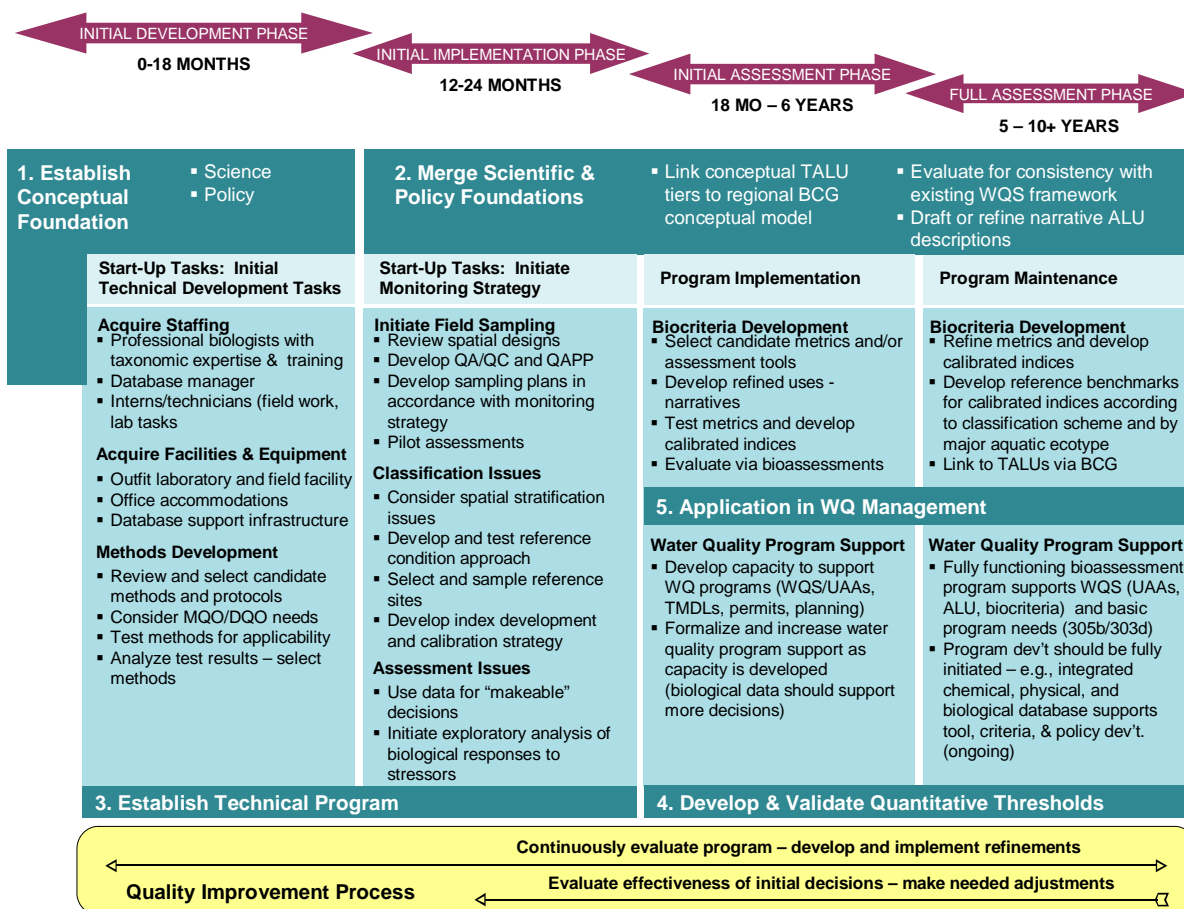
INITIAL DEVELOPMENT PHASE
0-18 MONTHS

INITIAL IMPLEMENTATION PHASE
12-24 MONTHS

INITIAL ASSESSMENT PHASE
18 MO – 6 YEARS

FULL ASSESSMENT PHASE
5 – 10+ YEARS

1. Establish Conceptual Foundation
▪ Science
▪ Policy

2. Merge Scientific & Policy Foundations

▪ Link conceptual TALU tiers to regional BCG conceptual model

▪ Evaluate for consistency with existing WQS framework
▪ Draft or refine narrative ALU descriptions

Start-Up Tasks: Initial Technical Development Tasks

Acquire Staffing
▪ Professional biologists with taxonomic expertise & training
▪ Database manager
▪ Interns/technicians (field work, lab tasks

Acquire Facilities & Equipment
▪ Outfit laboratory and field facility
▪ Office accommodations
▪ Database support infrastructure

Methods Development
▪ Review and select candidate methods and protocols
▪ Consider MQO/DQO needs
▪ Test methods for applicability
▪ Analyze test results – select methods

Start-Up Tasks: Initiate Monitoring Strategy

Initiate Field Sampling
▪ Review spatial designs
▪ Develop QA/QC and QAPP
▪ Develop sampling plans in accordance with monitoring strategy
▪ Pilot assessments

Classification Issues
▪ Consider spatial stratification issues
▪ Develop and test reference condition approach
▪ Select and sample reference sites
▪ Develop index development and calibration strategy

Assessment Issues
▪ Use data for "makeable" decisions
▪ Initiate exploratory analysis of biological responses to stressors

Program Implementation

Biocriteria Development
▪ Select candidate metrics and/or assessment tools
▪ Develop refined uses - narratives
▪ Test metrics and develop calibrated indices
▪ Evaluate via bioassessments

Program Maintenance

Biocriteria Development
▪ Refine metrics and develop calibrated indices
▪ Develop reference benchmarks for calibrated indices according to classification scheme and by major aquatic ecotype
▪ Link to TALUs via BCG

5. Application in WQ Management

Water Quality Program Support
▪ Develop capacity to support WQ programs (WQS/UAAs, TMDLs, permits, planning)
▪ Formalize and increase water quality program support as capacity is developed (biological data should support more decisions)

Water Quality Program Support
▪ Fully functioning bioassessment program supports WQS (UAAs, ALU, biocriteria) and basic program needs (305b/303d)
▪ Program dev't should be fully initiated – e.g., integrated chemical, physical, and biological database supports tool, criteria, & policy dev't. (ongoing)

3. Establish Technical Program

4. Develop & Validate Quantitative Thresholds

Continuously evaluate program – develop and implement refinements
Quality Improvement Process
Evaluate effectiveness of initial decisions – make needed adjustments